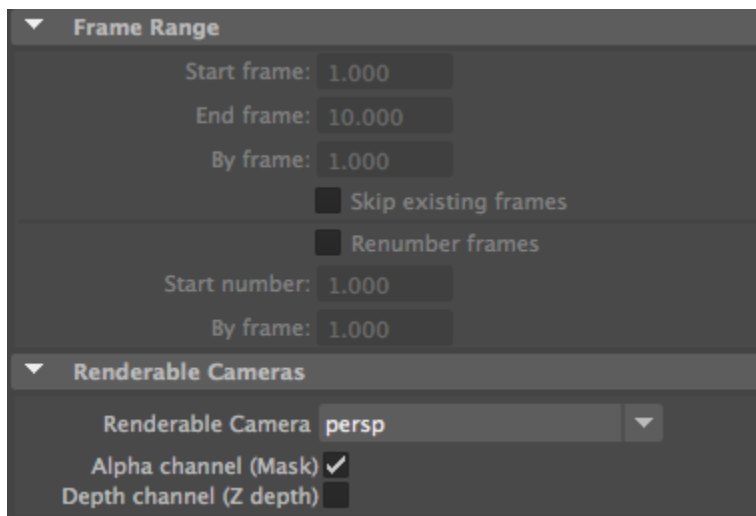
Frame Range

Start frame: 1.000

End frame: 10.000

By frame: 1.000

Skip existing frames

Renumber frames

Start number: 1.000

By frame: 1.000

Renderable Cameras

Renderable Camera persp

Alpha channel (Mask) ✓

Depth channel (Z depth)